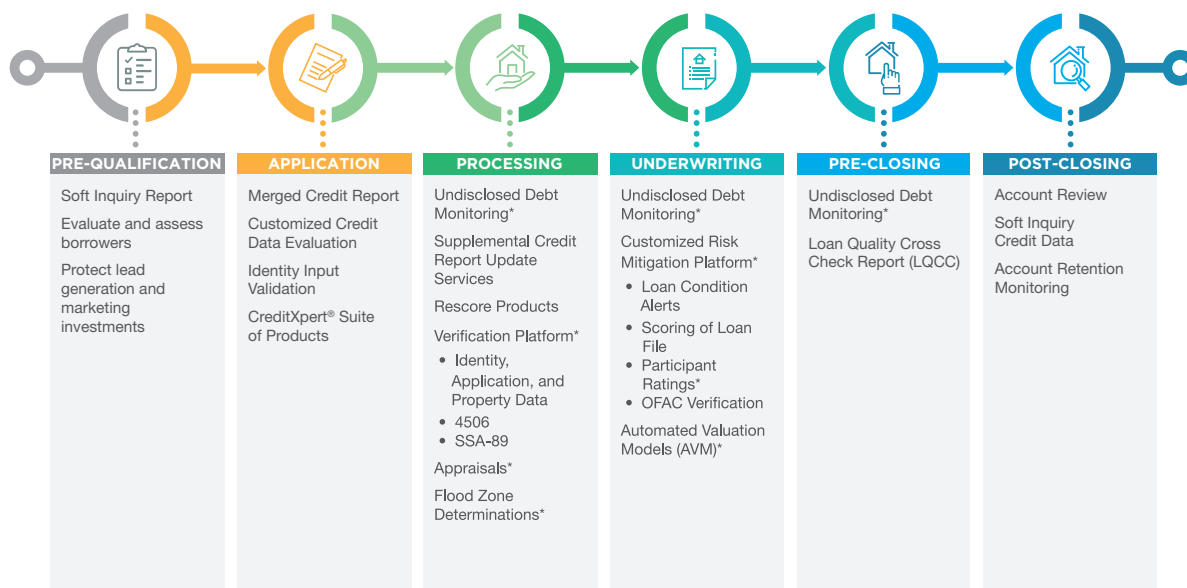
PRE-QUALIFICATION

Soft Inquiry Report

Evaluate and assess borrowers

Protect lead generation and marketing investments

APPLICATION

Merged Credit Report

Customized Credit Data Evaluation

Identity Input Validation

CreditXpert® Suite of Products

PROCESSING

Undisclosed Debt Monitoring*

Supplemental Credit Report Update Services

Rescore Products

Verification Platform*

- Identity, Application, and Property Data
- 4506
- SSA-89

Appraisals*

Flood Zone Determinations*

UNDERWRITING

Undisclosed Debt Monitoring*

Customized Risk Mitigation Platform*

- Loan Condition Alerts
- Scoring of Loan File
- Participant Ratings*
- OFAC Verification

Automated Valuation Models (AVM)*

PRE-CLOSING

Undisclosed Debt Monitoring*

Loan Quality Cross Check Report (LQCC)

POST-CLOSING

Account Review

Soft Inquiry Credit Data

Account Retention Monitoring